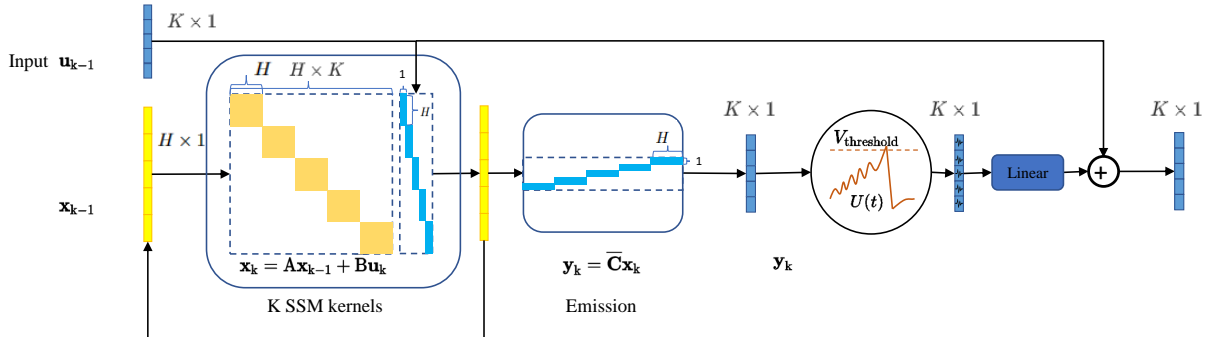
$K \times 1$

Input $\mathbf{u_{k-1}}$

$H$

$H \times K$

1

$H$

$H \times 1$

$\mathbf{x_{k-1}}$

$\mathbf{x_k} = \mathbf{A}\mathbf{x_{k-1}} + \mathbf{B}\mathbf{u_k}$

K SSM kernels

$H$

1

$\mathbf{y_k} = \overline{\mathbf{C}}\mathbf{x_k}$

Emission

$K \times 1$

$\mathbf{y_k}$

$V_{\text{threshold}}$

$U(t)$

$K \times 1$

Linear

$+$

$K \times 1$